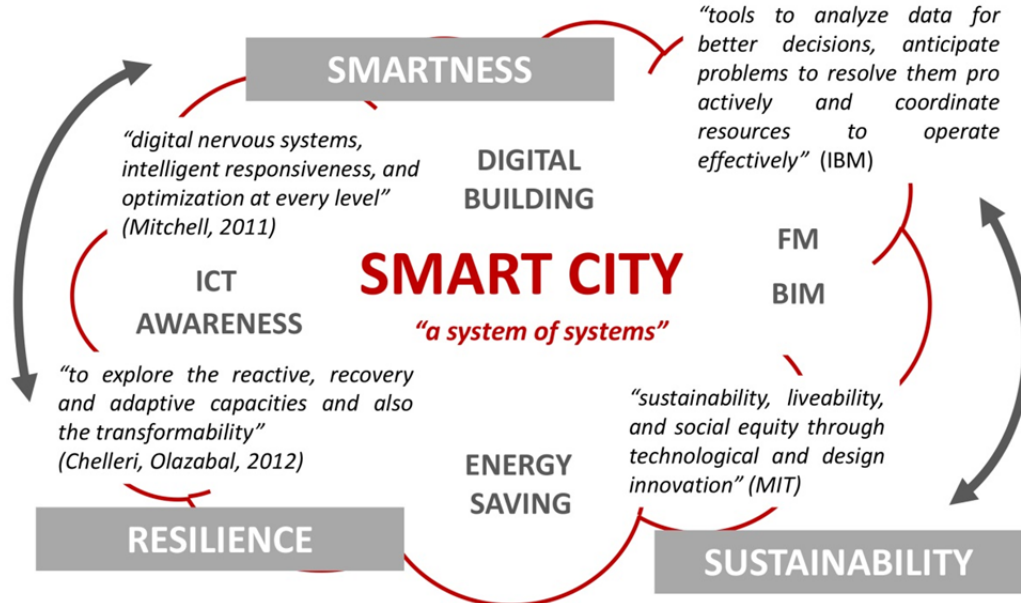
SMARTNESS

"tools to analyze data for better decisions, anticipate problems to resolve them pro actively and coordinate resources to operate effectively" (IBM)

"digital nervous systems, intelligent responsiveness, and optimization at every level" (Mitchell, 2011)

DIGITAL BUILDING

FM

BIM

ICT AWARENESS

SMART CITY

"a system of systems"

"to explore the reactive, recovery and adaptive capacities and also the transformability" (Chelleri, Olazabal, 2012)

"sustainability, liveability, and social equity through technological and design innovation" (MIT)

ENERGY SAVING

RESILIENCE

SUSTAINABILITY